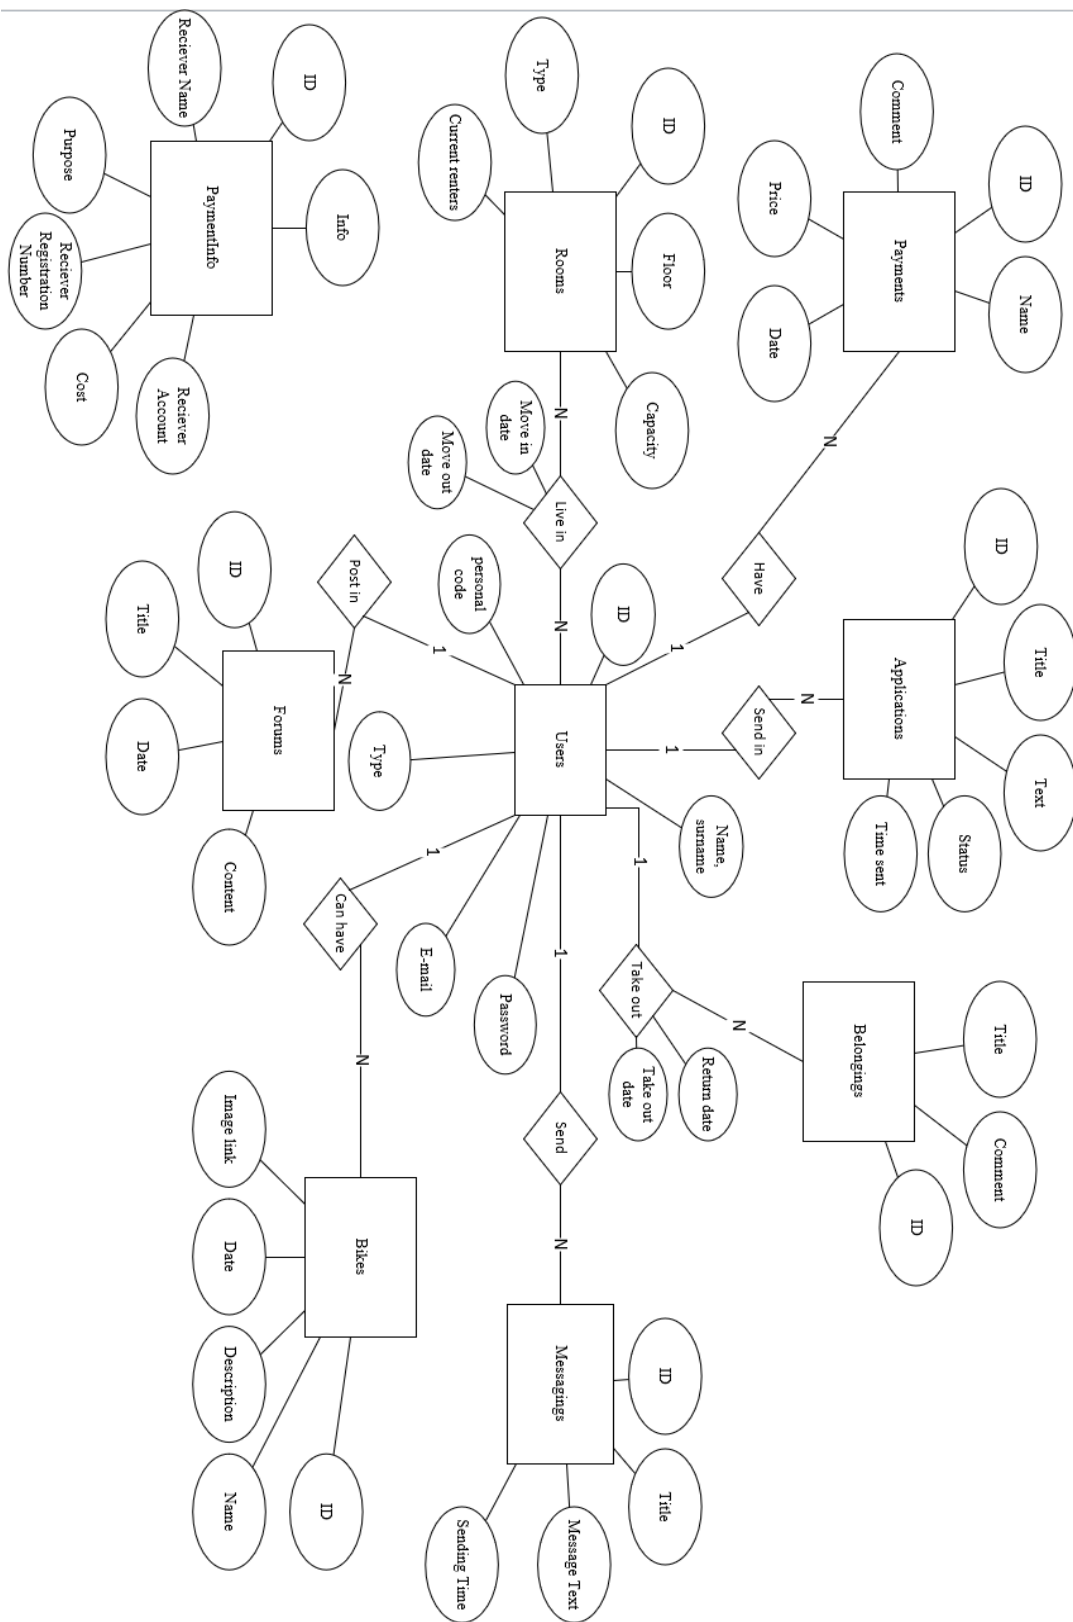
PaymentInfo
Reciever Name
ID
Purpose
Info
Reciever Registration Number
Cost
Reciever Account

Rooms
Type
ID
Current renters
Floor
Capacity
Move in date
Move out date
Live in
N
N

Payments
Comment
ID
Price
Name
Date
N
Have
1

Users
personal code
ID
Type
Name, surname
E-mail
Password

Post in
1
N
Forums
ID
Title
Date
Content

Applications
Send in
1
N
ID
Title
Text
Status
Time sent

Can have
1
N
Bikes
Image link
Date
Description
Name
ID

Take out
1
N
Take out date
Return date
Belongings
Title
Comment
ID

Send
1
N
Messagings
ID
Title
Message Text
Sending Time